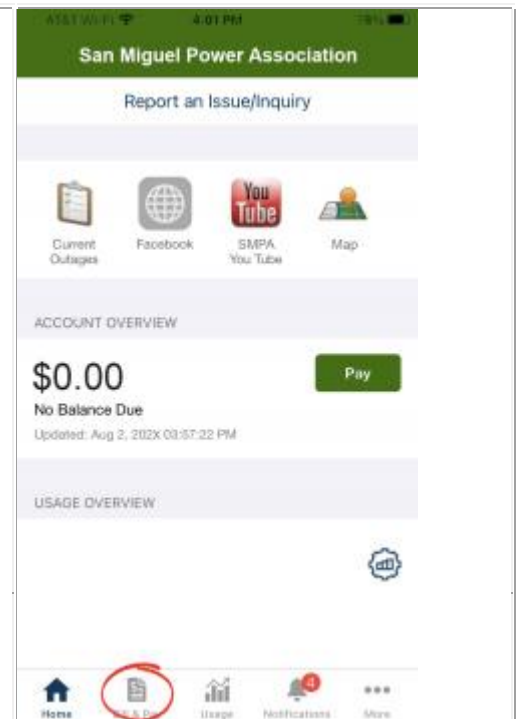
AT&T Wi-Fi 4:01 PM 78%

San Miguel Power Association

Report an Issue/Inquiry

Current Outages

Facebook

You Tube

SMPA You Tube

Map

ACCOUNT OVERVIEW

$0.00

Pay

No Balance Due

Updated: Aug 2, 202X 03:57:22 PM

USAGE OVERVIEW

Home

Bill & Pay

Usage

4

Notifications

More